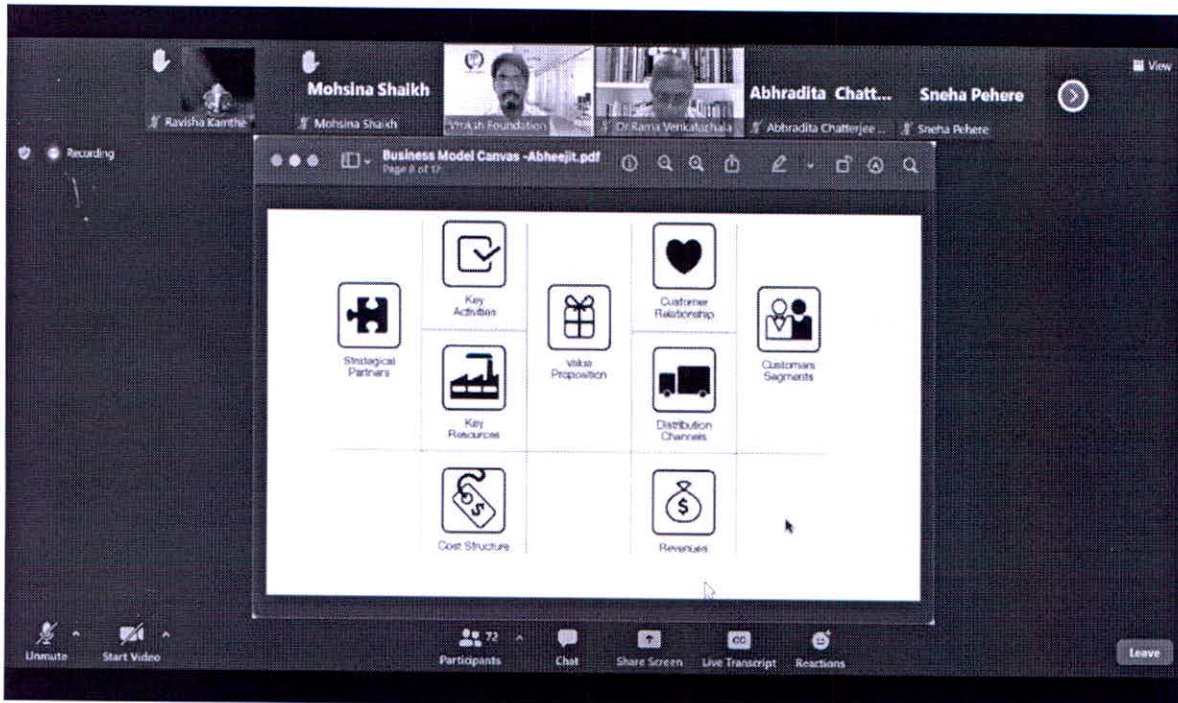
View

Ravisha Kamthe

Mohsina Shaikh

Mohsina Shaikh

Vruksh Foundation

Dr.Rama Venkatachala

Abhradita Chatt...

Abhradita Chatterjee ...

Sneha Pehere

Sneha Pehere

Recording

Business Model Canvas -Abheejit.pdf
Page 8 of 17

Strategical Partners

Key Activities

Key Resources

Value Proposition

Customer Relationship

Distribution Channels

Customers Segments

Cost Structure

Revenues

$

Unmute

Start Video

72

Participants

Chat

Share Screen

CC

Live Transcript

Reactions

Leave